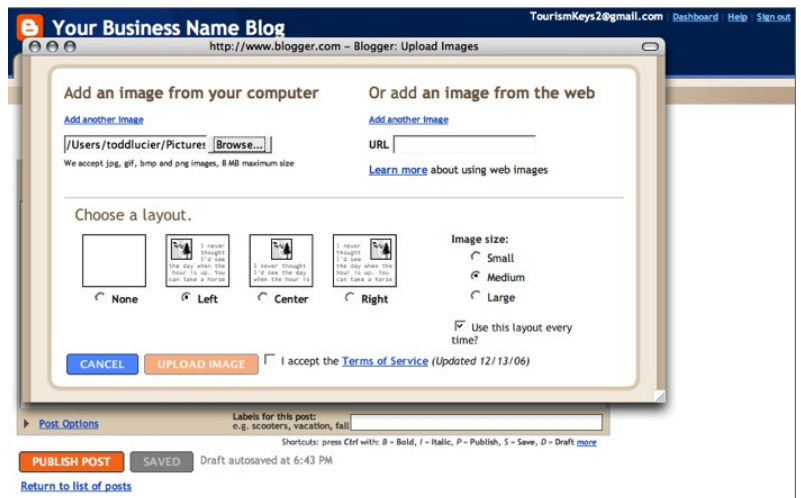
Your Business Name Blog

TourismKeys2@gmail.com | Dashboard | Help | Sign out

http://www.blogger.com – Blogger: Upload Images

Add an image from your computer

Add another image

/Users/toddlucier/Pictures Browse...

We accept jpg, gif, bmp and png images, 8 MB maximum size

Or add an image from the web

Add another image

URL

Learn more about using web images

Choose a layout.

I never thought I'd see the day when the hour is up. You can take a horse

None Left Center Right

Image size:

Small

Medium

Large

Use this layout every time?

CANCEL UPLOAD IMAGE I accept the Terms of Service (Updated 12/13/06)

Post Options

Labels for this post:
e.g. scooters, vacation, fall

Shortcuts: press Ctrl with: B = Bold, I = Italic, P = Publish, S = Save, D = Draft more

PUBLISH POST SAVED Draft autosaved at 6:43 PM

Return to list of posts